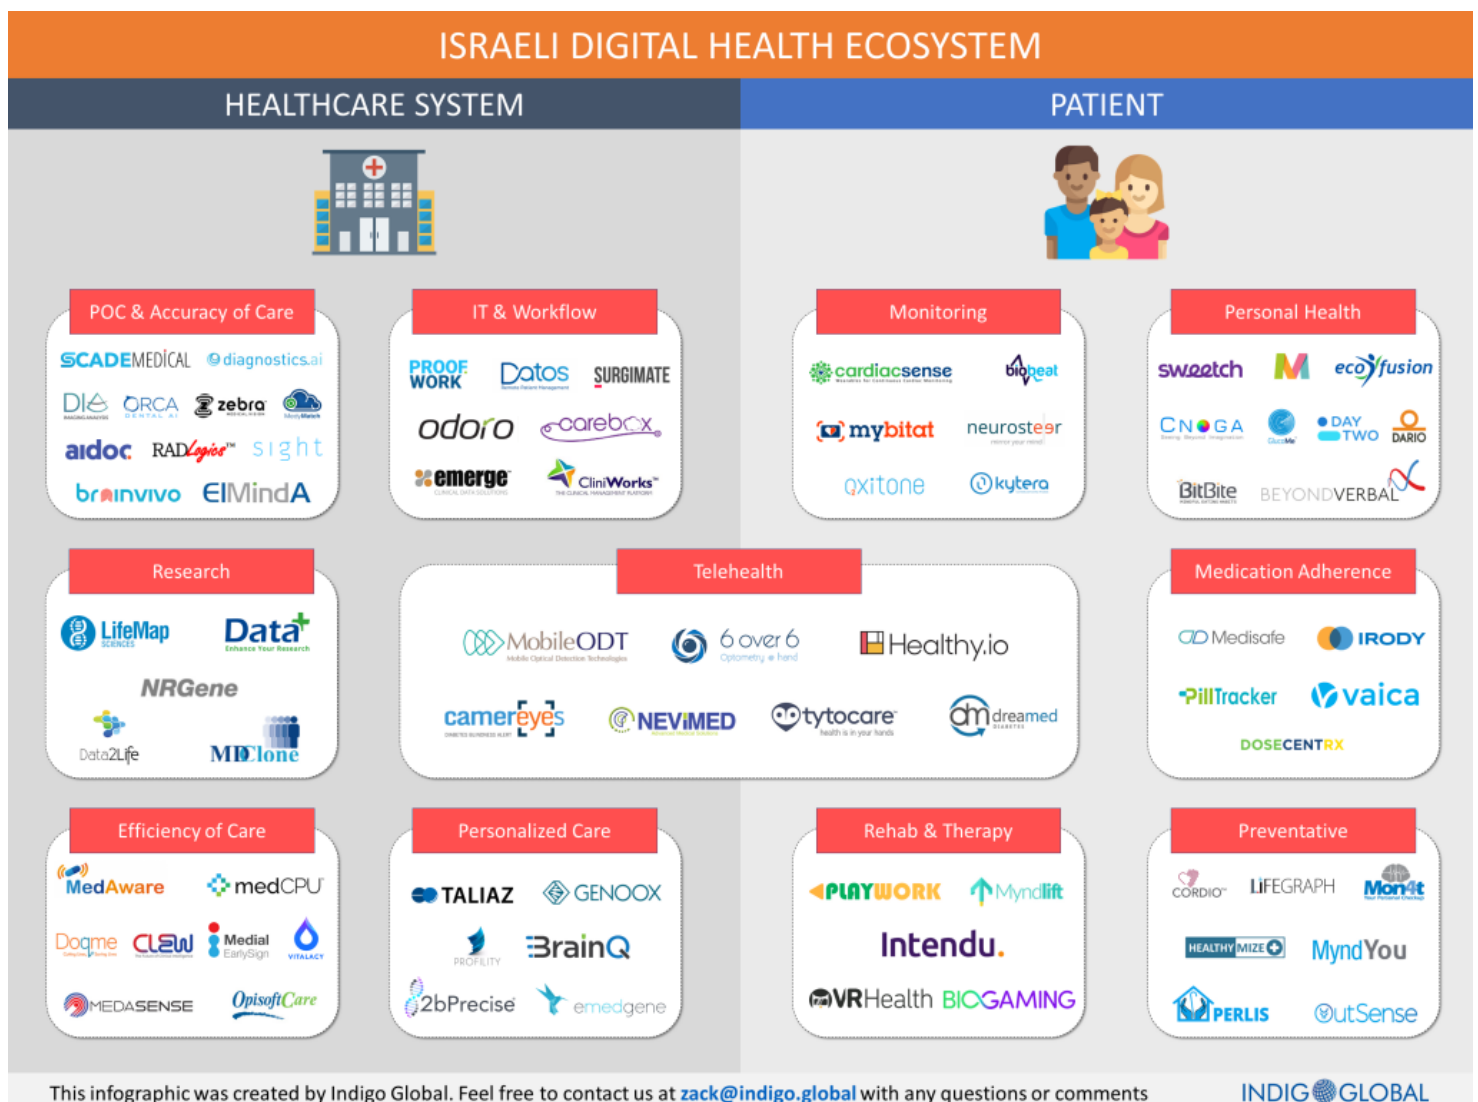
ISRAELI DIGITAL HEALTH ECOSYSTEM

HEALTHCARE SYSTEM

PATIENT

POC & Accuracy of Care

SCADEMEDICAL
diagnostics.ai
DIA
ORCA
zebra
aidoc
RADLogics
sight
brainvivo
ElMindA

IT & Workflow

PROOF WORK
Datos
SURGIMATE
odoro
carebox
emerge
CliniWorks

Monitoring

cardiacsense
biobeat
mybitat
neurosteer
oxitone
kytera

Personal Health

sweetch
M
ecofusion
CNOGA
DAY TWO
DARIO
BitBite
BEYONDVERBAL

Research

LifeMap
Data+
NRGene
Data2Life
MDClone

Telehealth

MobileODT
6 over 6
Healthy.io
cameryes
NEVIMED
tytocare
dreamed

Medication Adherence

Medisafe
IRODY
PillTracker
vaica
DOSECENTRX

Efficiency of Care

MedAware
medCPU
Dogme
CLEW
Medial EarlySign
VITALACY
MEDASENSE
OpisoftCare

Personalized Care

TALIAZ
GENOOX
PROFILITY
BrainQ
2bPrecise
emedgene

Rehab & Therapy

PLAYWORK
Myndlift
Intendu.
VRHealth
BIOGAMING

Preventative

CORDIO
LIFEGRAPH
Mon4t
HEALTHYMIZE
MyndYou
PERLIS
OutSense

This infographic was created by Indigo Global. Feel free to contact us at zack@indigo.global with any questions or comments

INDIGO GLOBAL